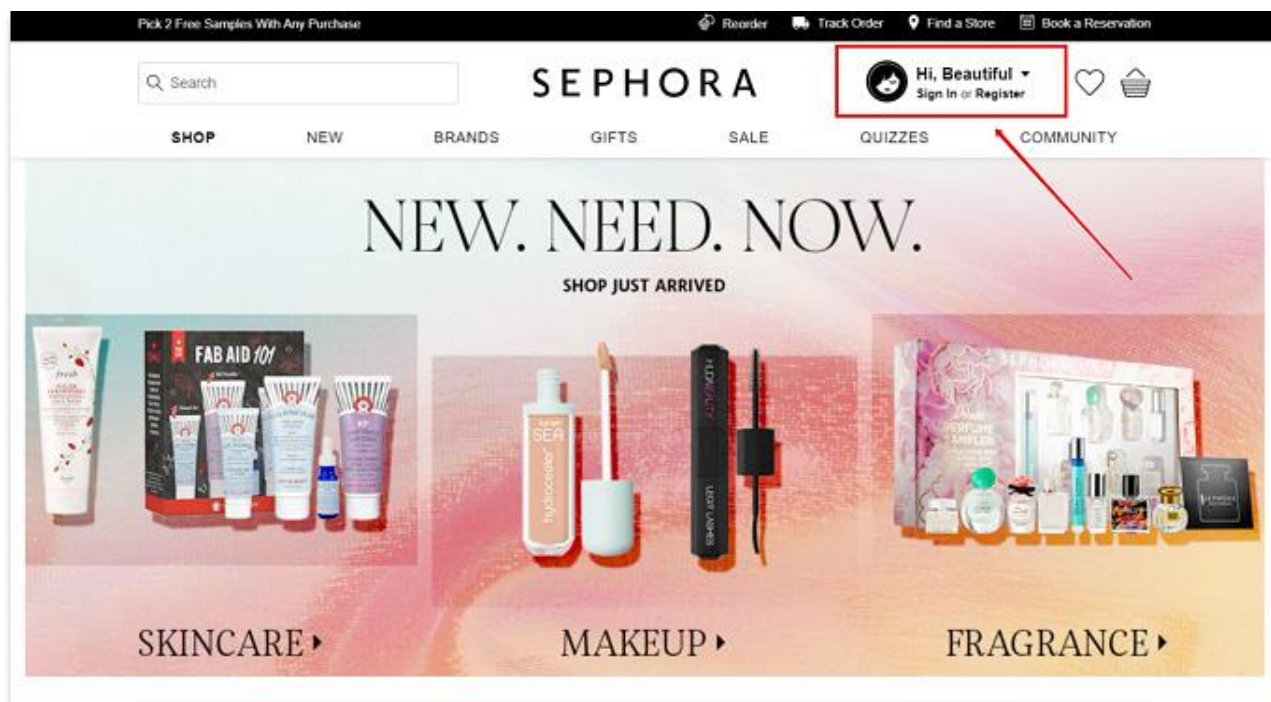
Pick 2 Free Samples With Any Purchase

Reorder Track Order Find a Store Book a Reservation

Search

SEPHORA

Hi, Beautiful
Sign In or Register

SHOP NEW BRANDS GIFTS SALE QUIZZES COMMUNITY

NEW. NEED. NOW.

SHOP JUST ARRIVED

fresh

FAB AID 101

SEA

hydroceuter

HUDA BEAUTY

LEGIT LASHES

PERFUME SAMPLER

SKINCARE ▸

MAKEUP ▸

FRAGRANCE ▸